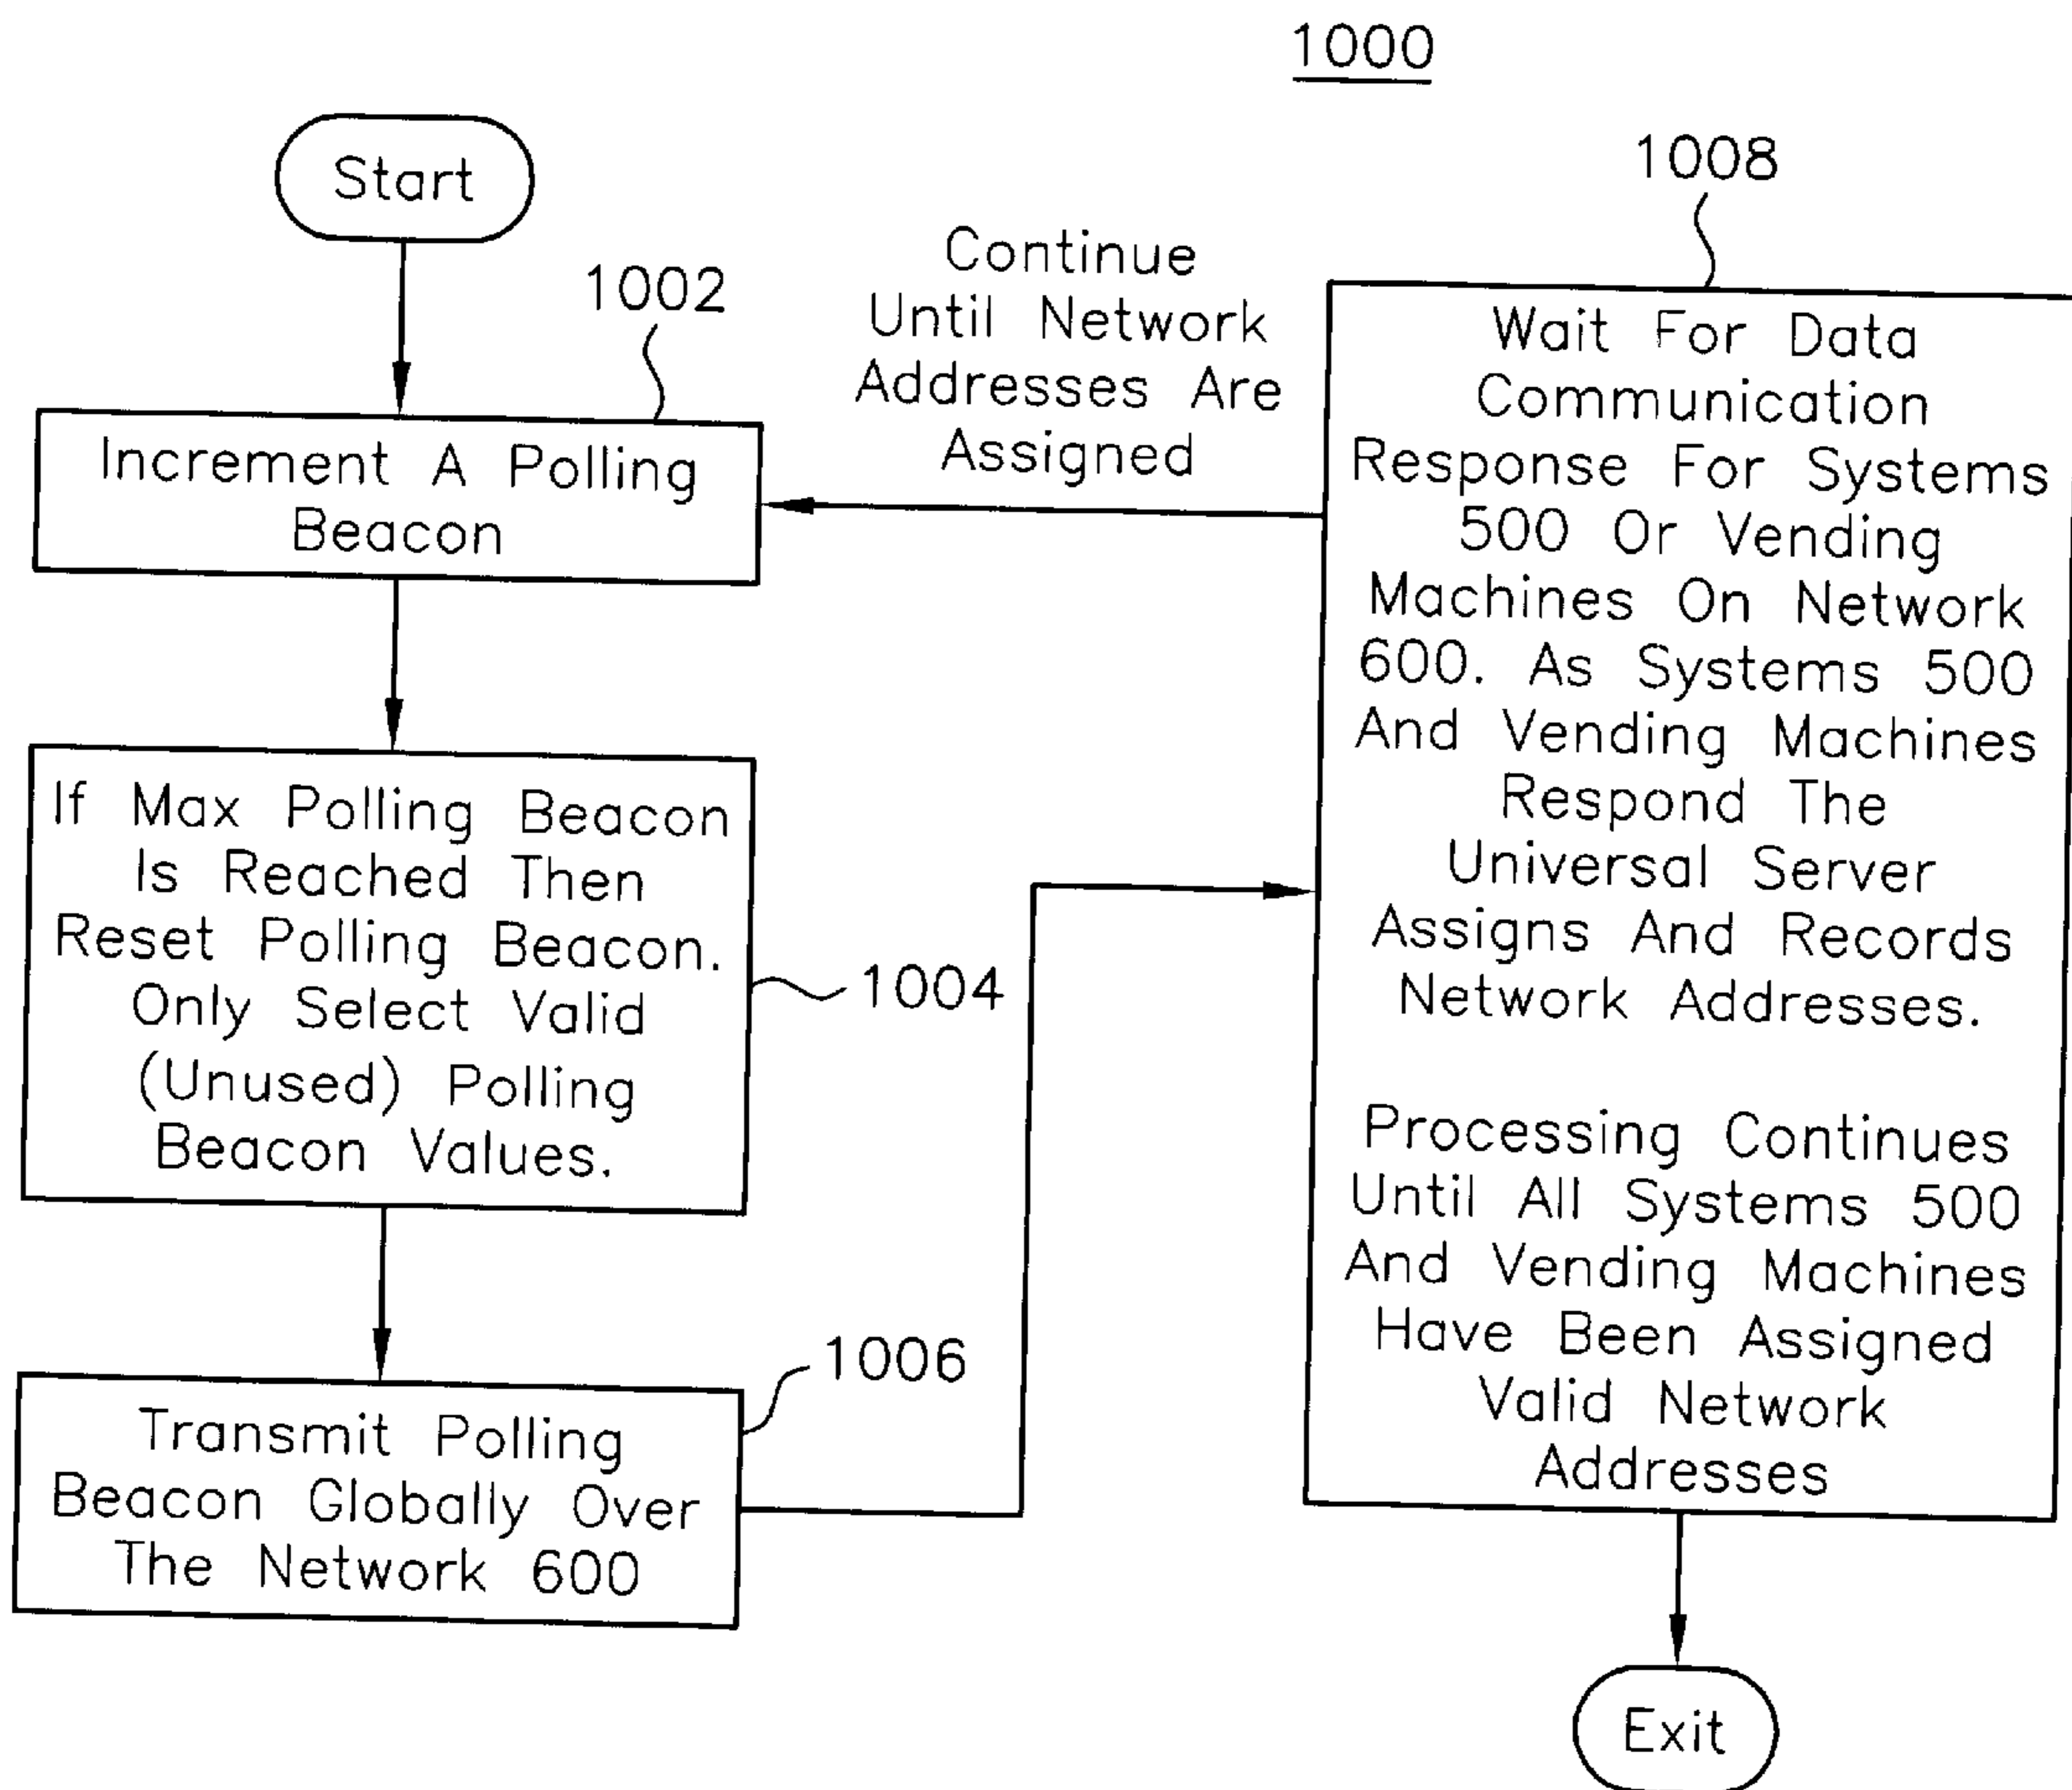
1000

Start

1002

Increment A Polling Beacon

If Max Polling Beacon Is Reached Then Reset Polling Beacon. Only Select Valid (Unused) Polling Beacon Values.

1004

1006

Transmit Polling Beacon Globally Over The Network 600

Continue Until Network Addresses Are Assigned

1008

Wait For Data Communication Response For Systems 500 Or Vending Machines On Network 600. As Systems 500 And Vending Machines Respond The Universal Server Assigns And Records Network Addresses.

Processing Continues Until All Systems 500 And Vending Machines Have Been Assigned Valid Network Addresses

Exit